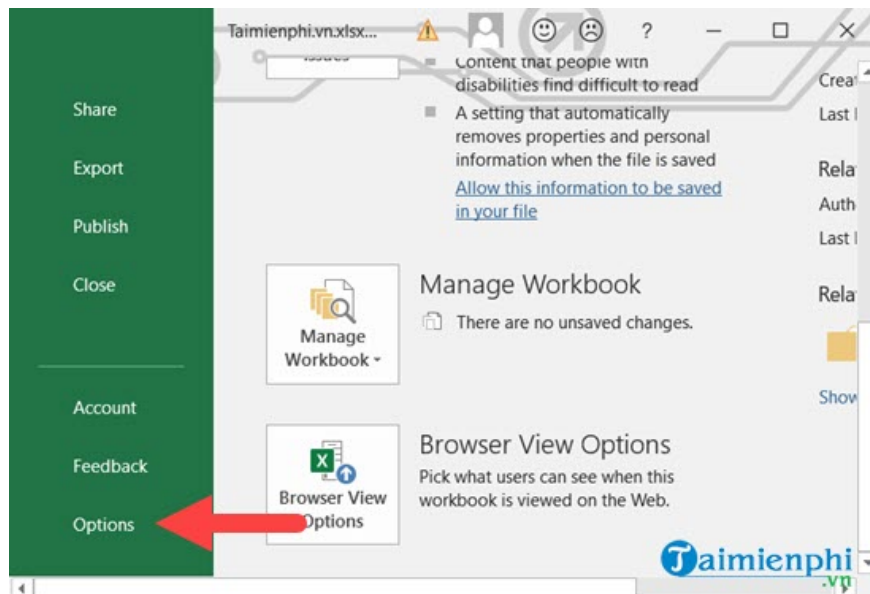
Share

Export

Publish

Close

Account

Feedback

Options

Taimienphi.vn.xlsx...

?

Issues

Content that people with disabilities find difficult to read

A setting that automatically removes properties and personal information when the file is saved

Allow this information to be saved in your file

Crea

Last

Rela

Auth

Last

Rela

Show

Manage Workbook

Manage Workbook

There are no unsaved changes.

Browser View Options

Browser View Options

Pick what users can see when this workbook is viewed on the Web.

Taimienphi .vn